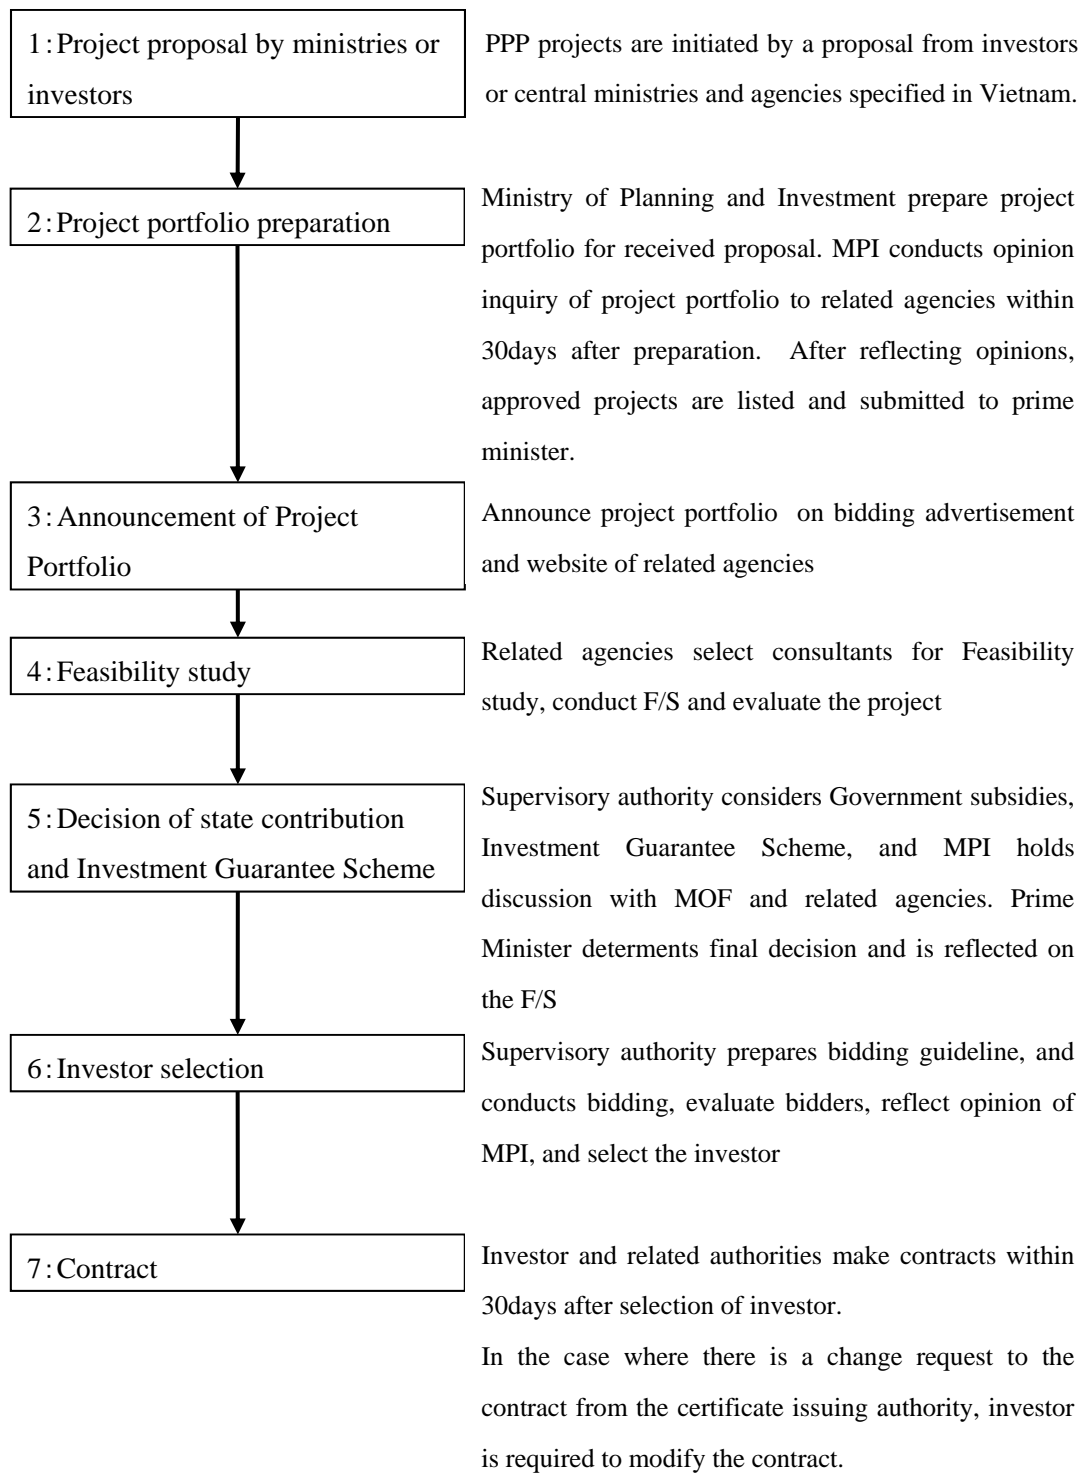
1：Project proposal by ministries or investors

PPP projects are initiated by a proposal from investors or central ministries and agencies specified in Vietnam.

2：Project portfolio preparation

Ministry of Planning and Investment prepare project portfolio for received proposal. MPI conducts opinion inquiry of project portfolio to related agencies within 30days after preparation. After reflecting opinions, approved projects are listed and submitted to prime minister.

3：Announcement of Project Portfolio

Announce project portfolio on bidding advertisement and website of related agencies

4：Feasibility study

Related agencies select consultants for Feasibility study, conduct F/S and evaluate the project

5：Decision of state contribution and Investment Guarantee Scheme

Supervisory authority considers Government subsidies, Investment Guarantee Scheme, and MPI holds discussion with MOF and related agencies. Prime Minister determents final decision and is reflected on the F/S

6：Investor selection

Supervisory authority prepares bidding guideline, and conducts bidding, evaluate bidders, reflect opinion of MPI, and select the investor

7：Contract

Investor and related authorities make contracts within 30days after selection of investor.

In the case where there is a change request to the contract from the certificate issuing authority, investor is required to modify the contract.